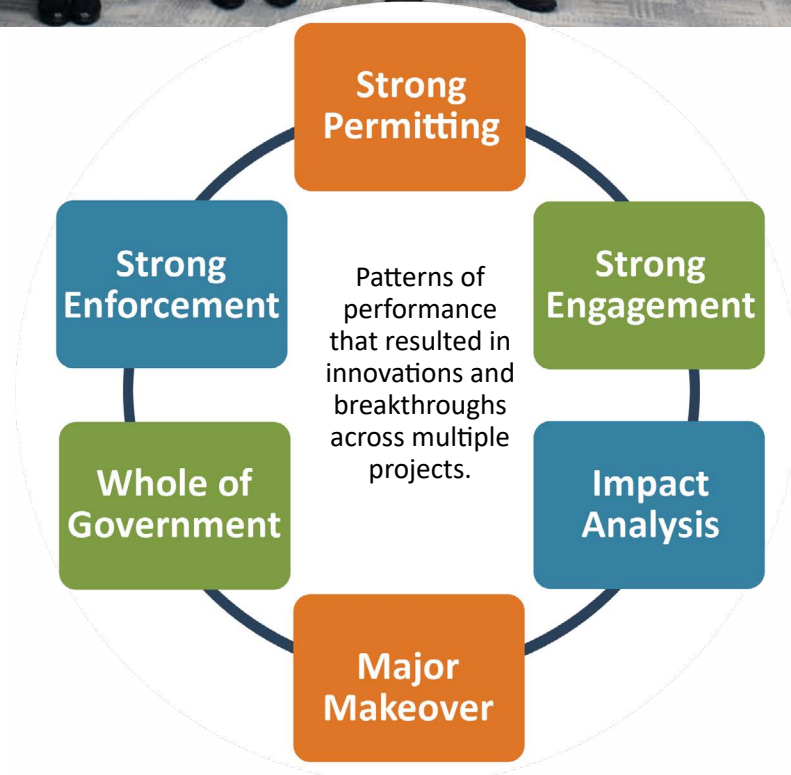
Strong Permitting

Strong Engagement

Impact Analysis

Major Makeover

Whole of Government

Strong Enforcement

Patterns of performance that resulted in innovations and breakthroughs across multiple projects.